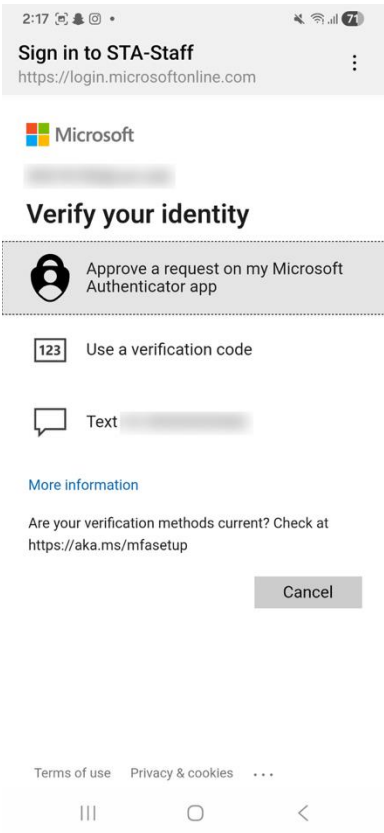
2:17 • 71

Sign in to STA-Staff
https://login.microsoftonline.com

Microsoft

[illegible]

Verify your identity

Approve a request on my Microsoft Authenticator app

123 Use a verification code

Text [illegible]

More information

Are your verification methods current? Check at https://aka.ms/mfasetup

Cancel

Terms of use Privacy & cookies ...